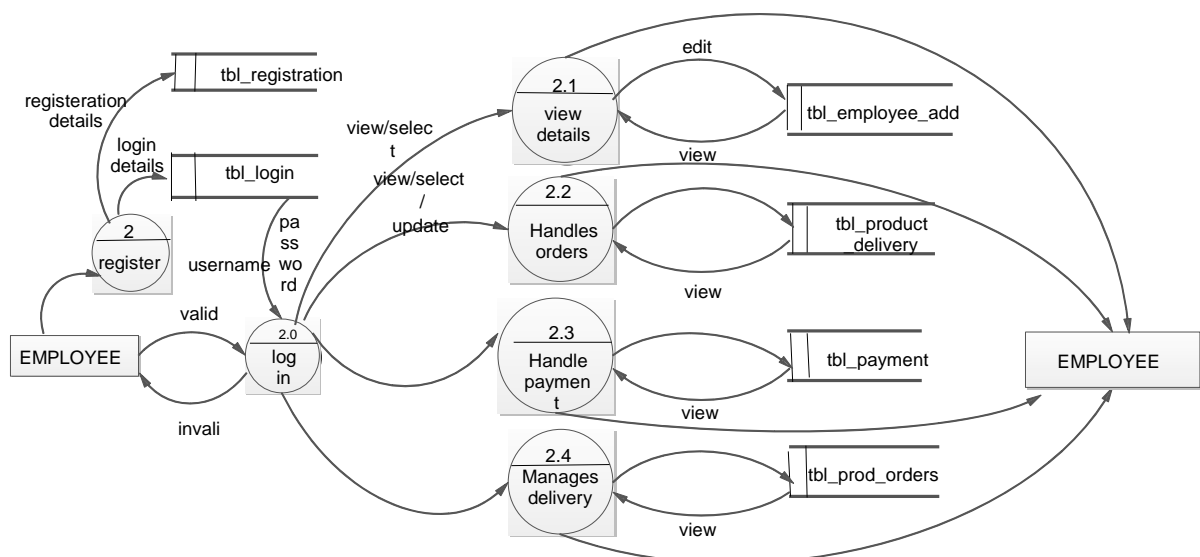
tbl_registration

registeration details

login details

tbl_login

2
register

pa ss wo rd

username

valid

EMPLOYEE

2.0
log in

invali

view/selec t

view/select / update

2.1
view details

edit

tbl_employee_add

view

2.2
Handles orders

tbl_product _delivery

view

2.3
Handle paymen t

tbl_payment

view

2.4
Manages delivery

tbl_prod_orders

view

EMPLOYEE